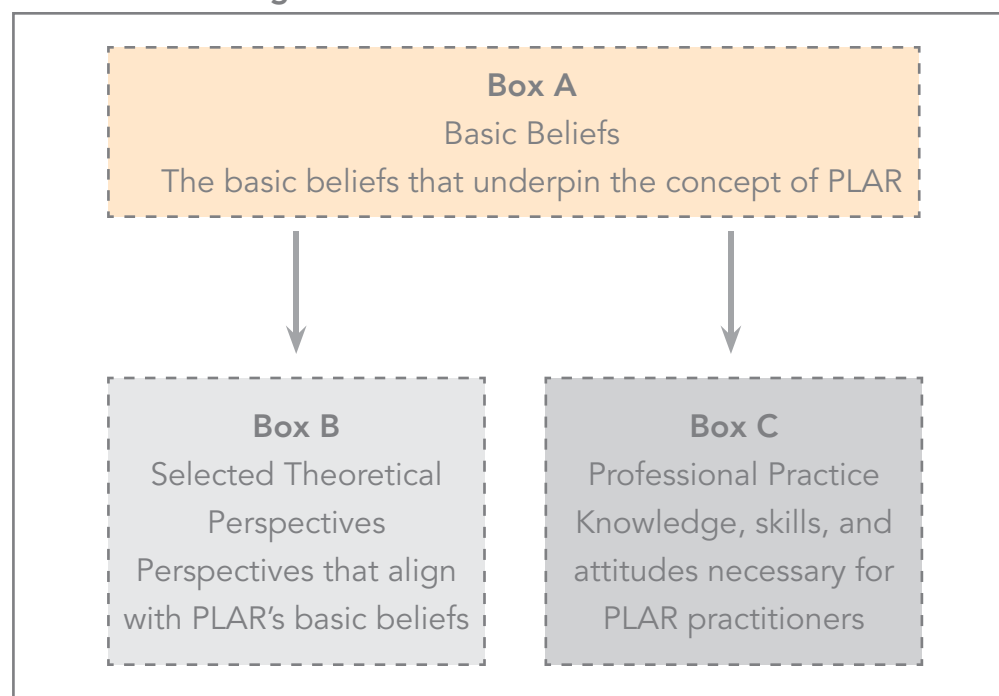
Box A
Basic Beliefs
The basic beliefs that underpin the concept of PLAR

Box B
Selected Theoretical Perspectives
Perspectives that align with PLAR's basic beliefs

Box C
Professional Practice
Knowledge, skills, and attitudes necessary for PLAR practitioners